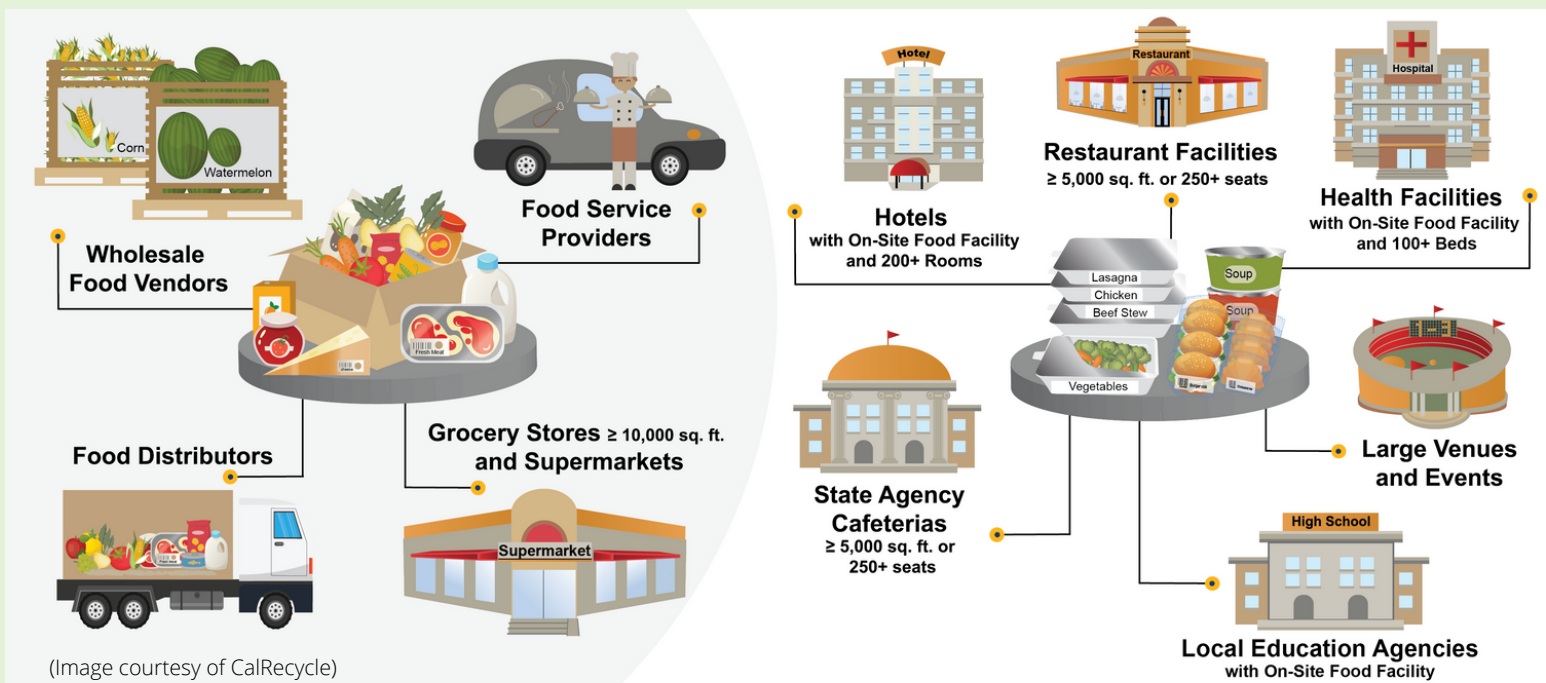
Corn
Watermelon
Wholesale Food Vendors
Food Service Providers
Fresh Meat
Food Distributors
Grocery Stores ≥ 10,000 sq. ft. and Supermarkets
Supermarket
(Image courtesy of CalRecycle)
Hotel
Hotels
with On-Site Food Facility and 200+ Rooms
Restaurant
Restaurant Facilities
≥ 5,000 sq. ft. or 250+ seats
Hospital
Health Facilities
with On-Site Food Facility and 100+ Beds
Lasagna
Chicken
Beef Stew
Vegetables
Soup
Soup
State Agency Cafeterias
≥ 5,000 sq. ft. or 250+ seats
Large Venues and Events
High School
Local Education Agencies
with On-Site Food Facility